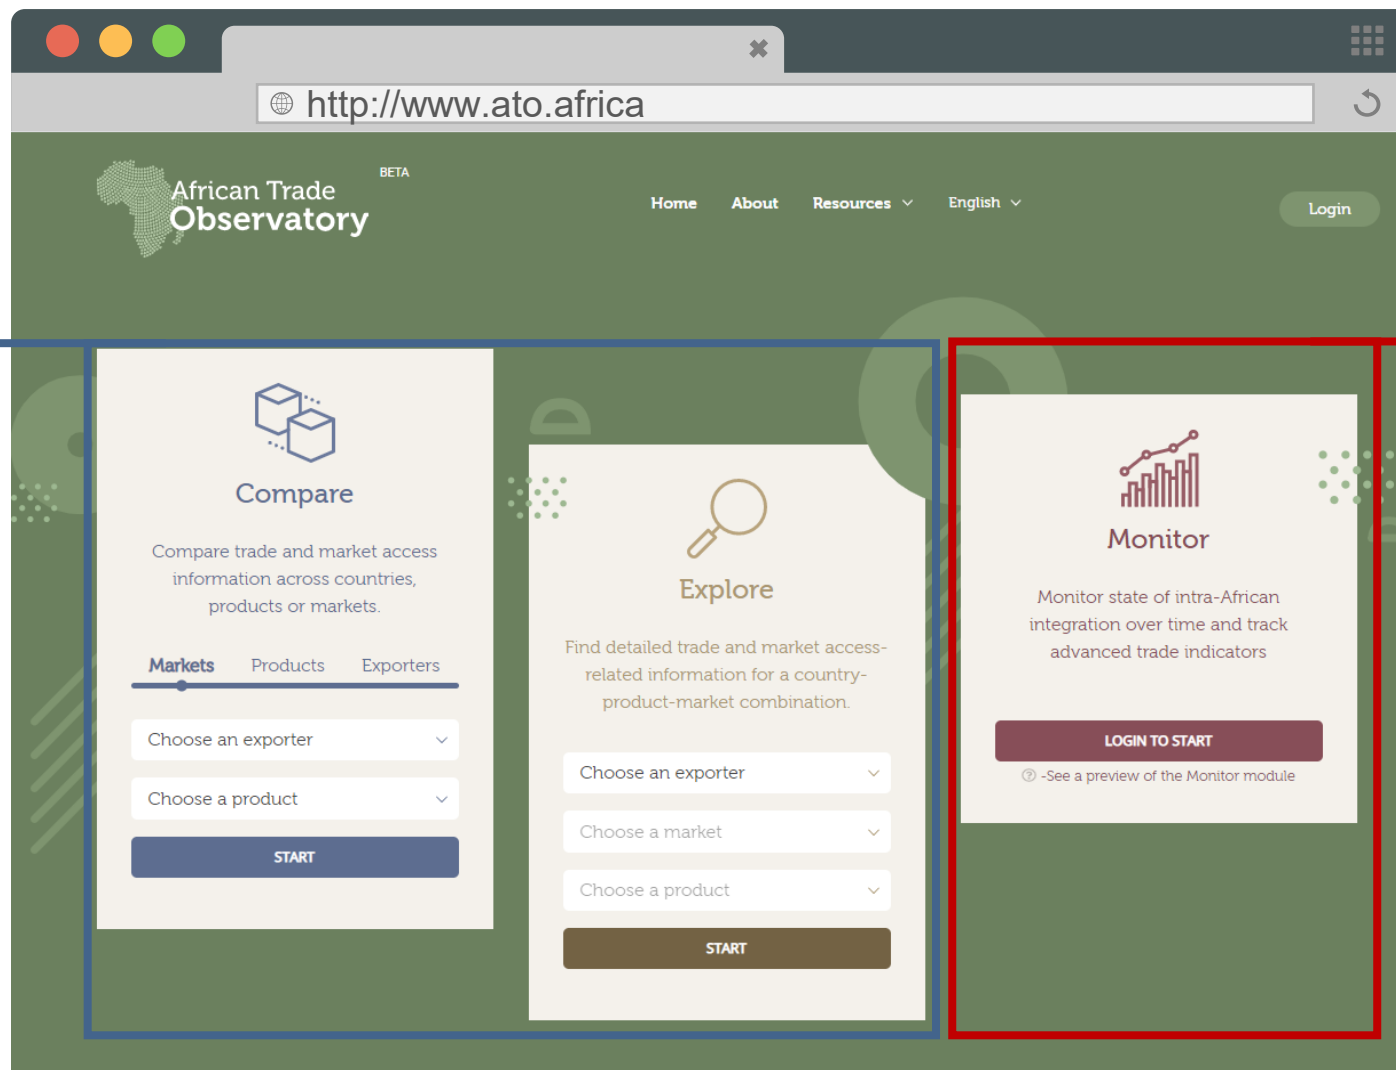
http://www.ato.africa

African Trade Observatory BETA

Home About Resources English

Login

Compare

Compare trade and market access information across countries, products or markets.

Markets Products Exporters

Choose an exporter

Choose a product

START

Explore

Find detailed trade and market access-related information for a country-product-market combination.

Choose an exporter

Choose a market

Choose a product

START

Monitor

Monitor state of intra-African integration over time and track advanced trade indicators

LOGIN TO START

-See a preview of the Monitor module